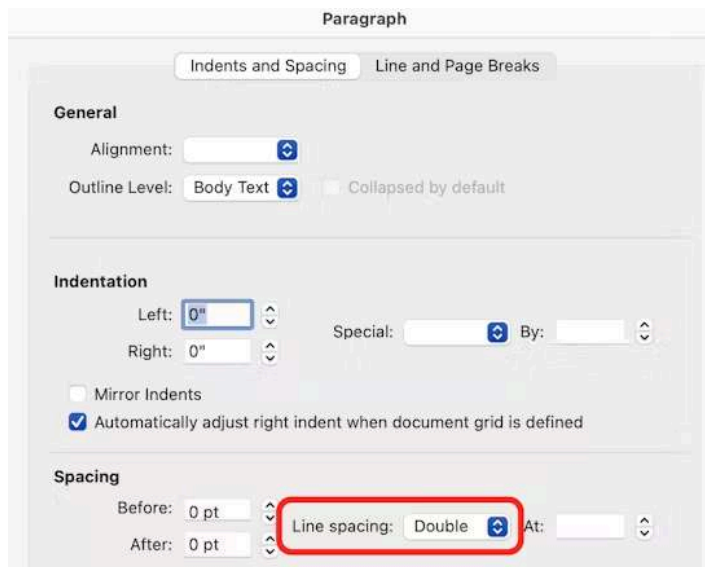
Paragraph

Indents and Spacing | Line and Page Breaks

General

Alignment:

Outline Level: Body Text

Collapsed by default

Indentation

Left: 0"

Right: 0"

Special:

By:

Mirror Indents

Automatically adjust right indent when document grid is defined

Spacing

Before: 0 pt

After: 0 pt

Line spacing: Double

At: